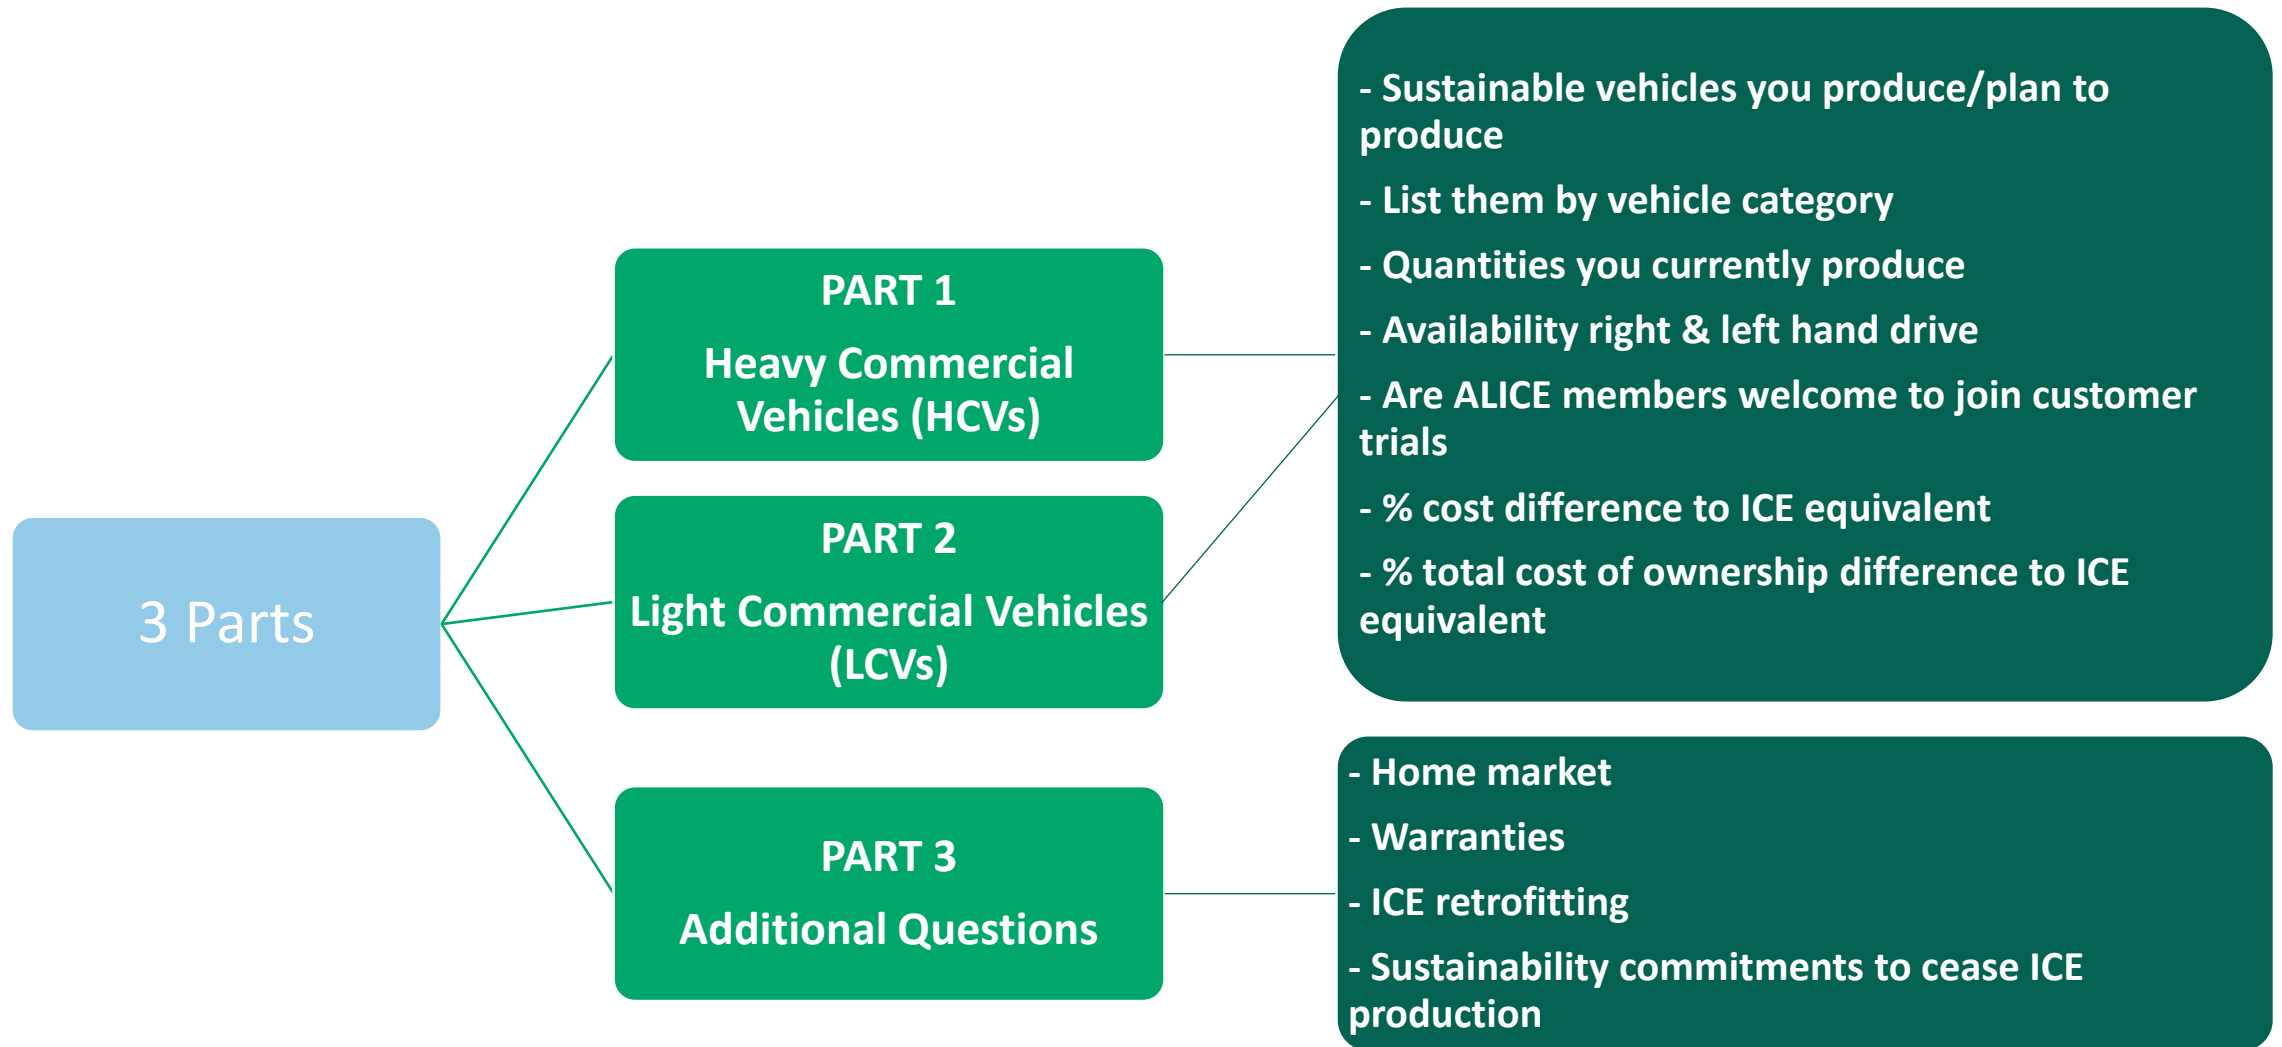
3 Parts

PART 1

Heavy Commercial Vehicles (HCVs)

PART 2

Light Commercial Vehicles (LCVs)

PART 3

Additional Questions

- Sustainable vehicles you produce/plan to produce

- List them by vehicle category

- Quantities you currently produce

- Availability right & left hand drive

- Are ALICE members welcome to join customer trials

- % cost difference to ICE equivalent

- % total cost of ownership difference to ICE equivalent

- Home market

- Warranties

- ICE retrofitting

- Sustainability commitments to cease ICE production